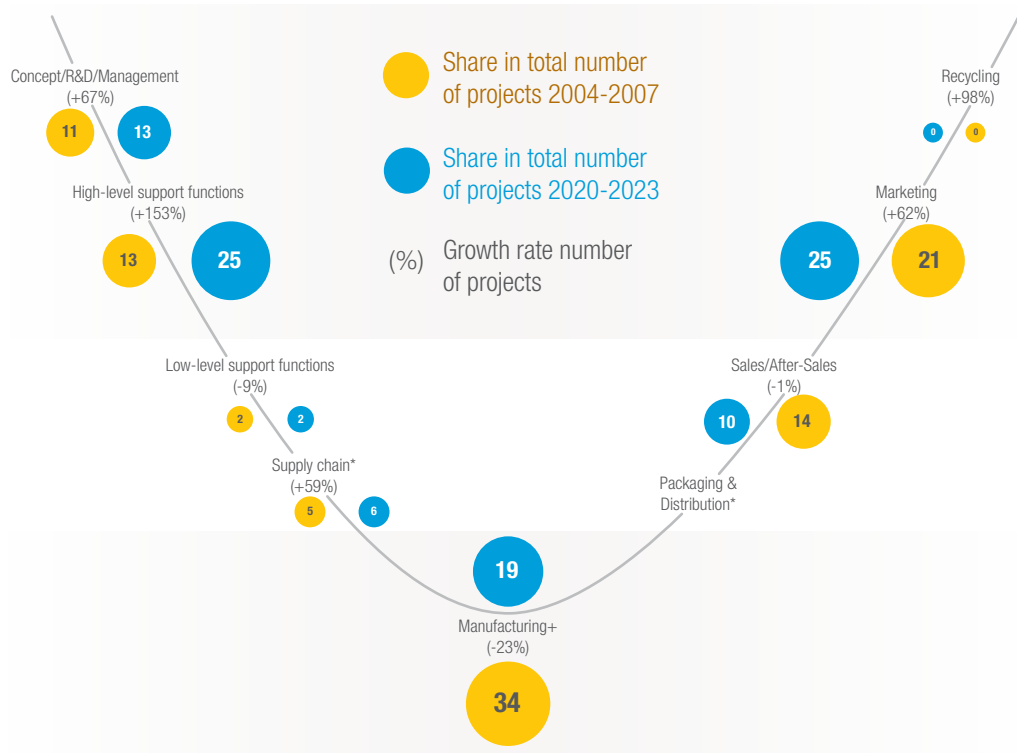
Share in total number of projects 2004-2007

Share in total number of projects 2020-2023

(%) Growth rate number of projects

Concept/R&D/Management (+67%)

11 13

High-level support functions (+153%)

13 25

Low-level support functions (-9%)

2 2

Supply chain* (+59%)

5 6

19

Manufacturing+ (-23%)

34

Packaging & Distribution*

Sales/After-Sales (-1%)

10 14

Marketing (+62%)

25 21

Recycling (+98%)

0 0